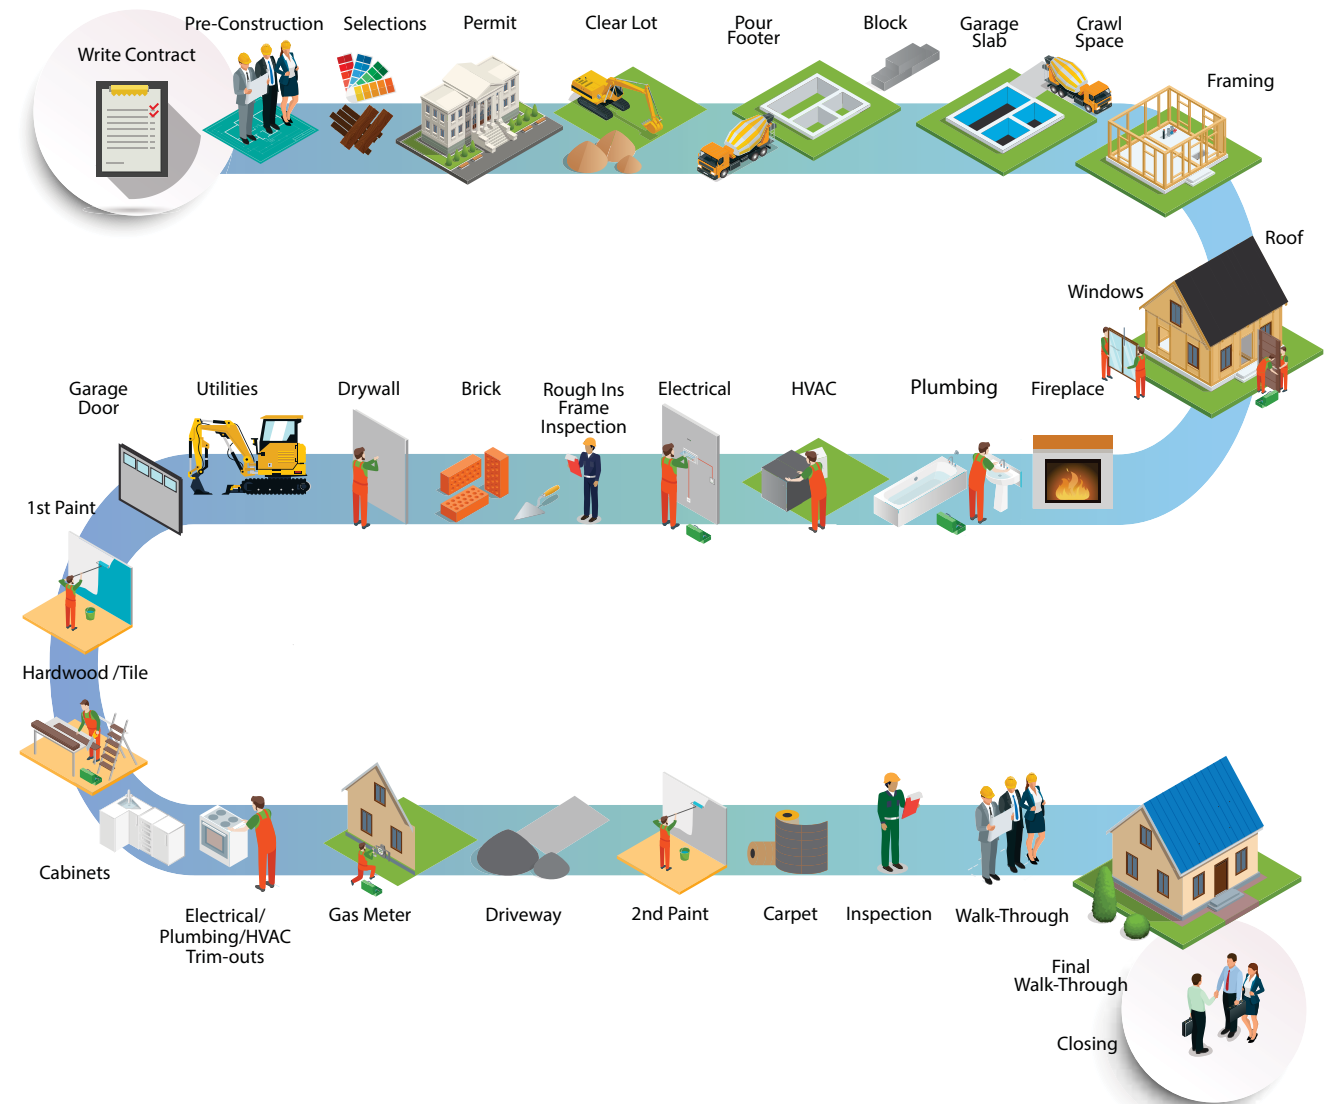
Write Contract

Pre-Construction

Selections

Permit

Clear Lot

Pour Footer

Block

Garage Slab

Crawl Space

Framing

Roof

Windows

Fireplace

Plumbing

HVAC

Electrical

Rough Ins Frame Inspection

Brick

Drywall

Utilities

Garage Door

1st Paint

Hardwood /Tile

Cabinets

Electrical/ Plumbing/HVAC Trim-outs

Gas Meter

Driveway

2nd Paint

Carpet

Inspection

Walk-Through

Final Walk-Through

Closing